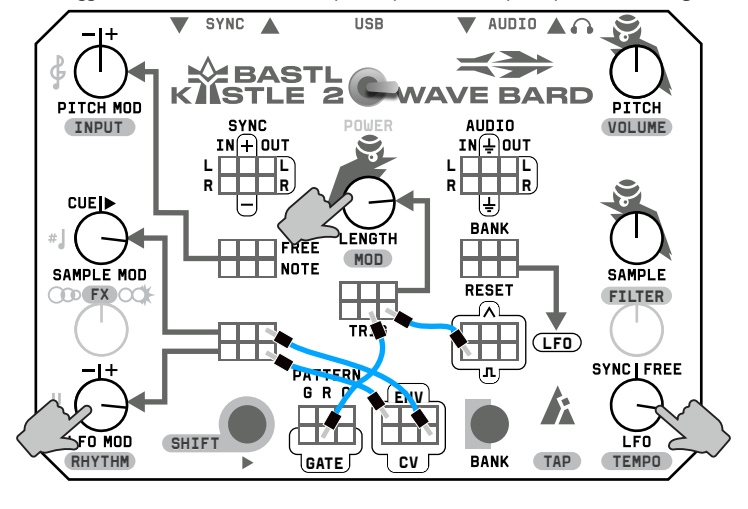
SYNC USB AUDIO

BASTL KASTLE 2 WAVE BARD

PITCH MOD
INPUT

SYNC
IN + OUT
L L
R R
−

POWER

AUDIO
IN OUT
L L
R R

PITCH
VOLUME

CUE
SAMPLE MOD
FX

FREE
NOTE

LENGTH
MOD

BANK

RESET

SAMPLE
FILTER

TRIG

LFO

PATTERN
G R
ENV

SYNC FREE

LFO MOD
RHYTHM

SHIFT

GATE

CV

BANK

TAP

LFO
TEMPO